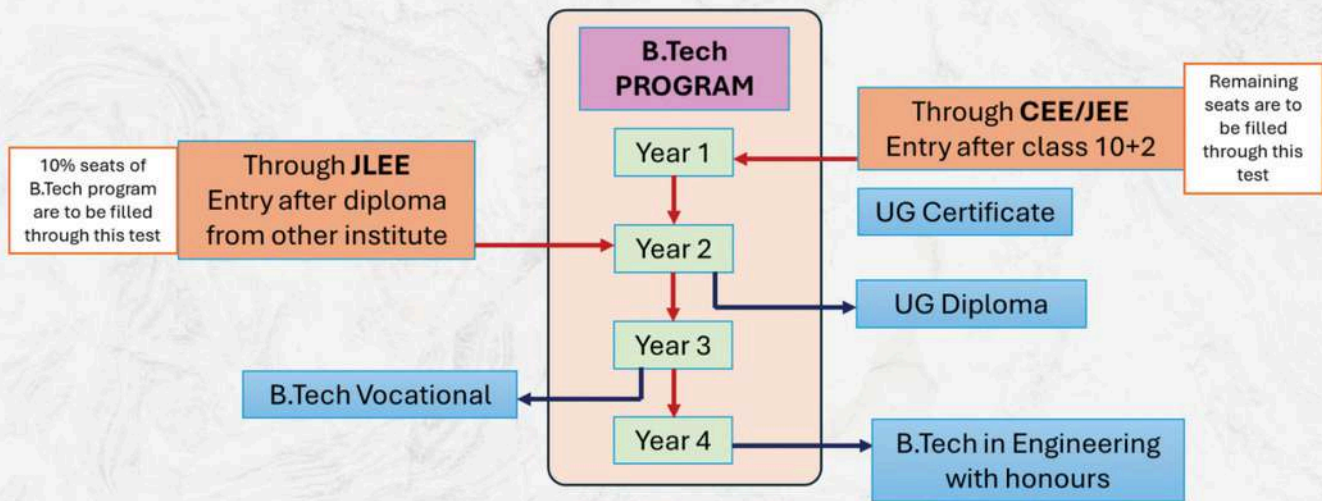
B.Tech PROGRAM

Remaining seats are to be filled through this test

Through CEE/JEE Entry after class 10+2

10% seats of B.Tech program are to be filled through this test

Through JLEE Entry after diploma from other institute

Year 1

UG Certificate

Year 2

UG Diploma

Year 3

B.Tech Vocational

Year 4

B.Tech in Engineering with honours